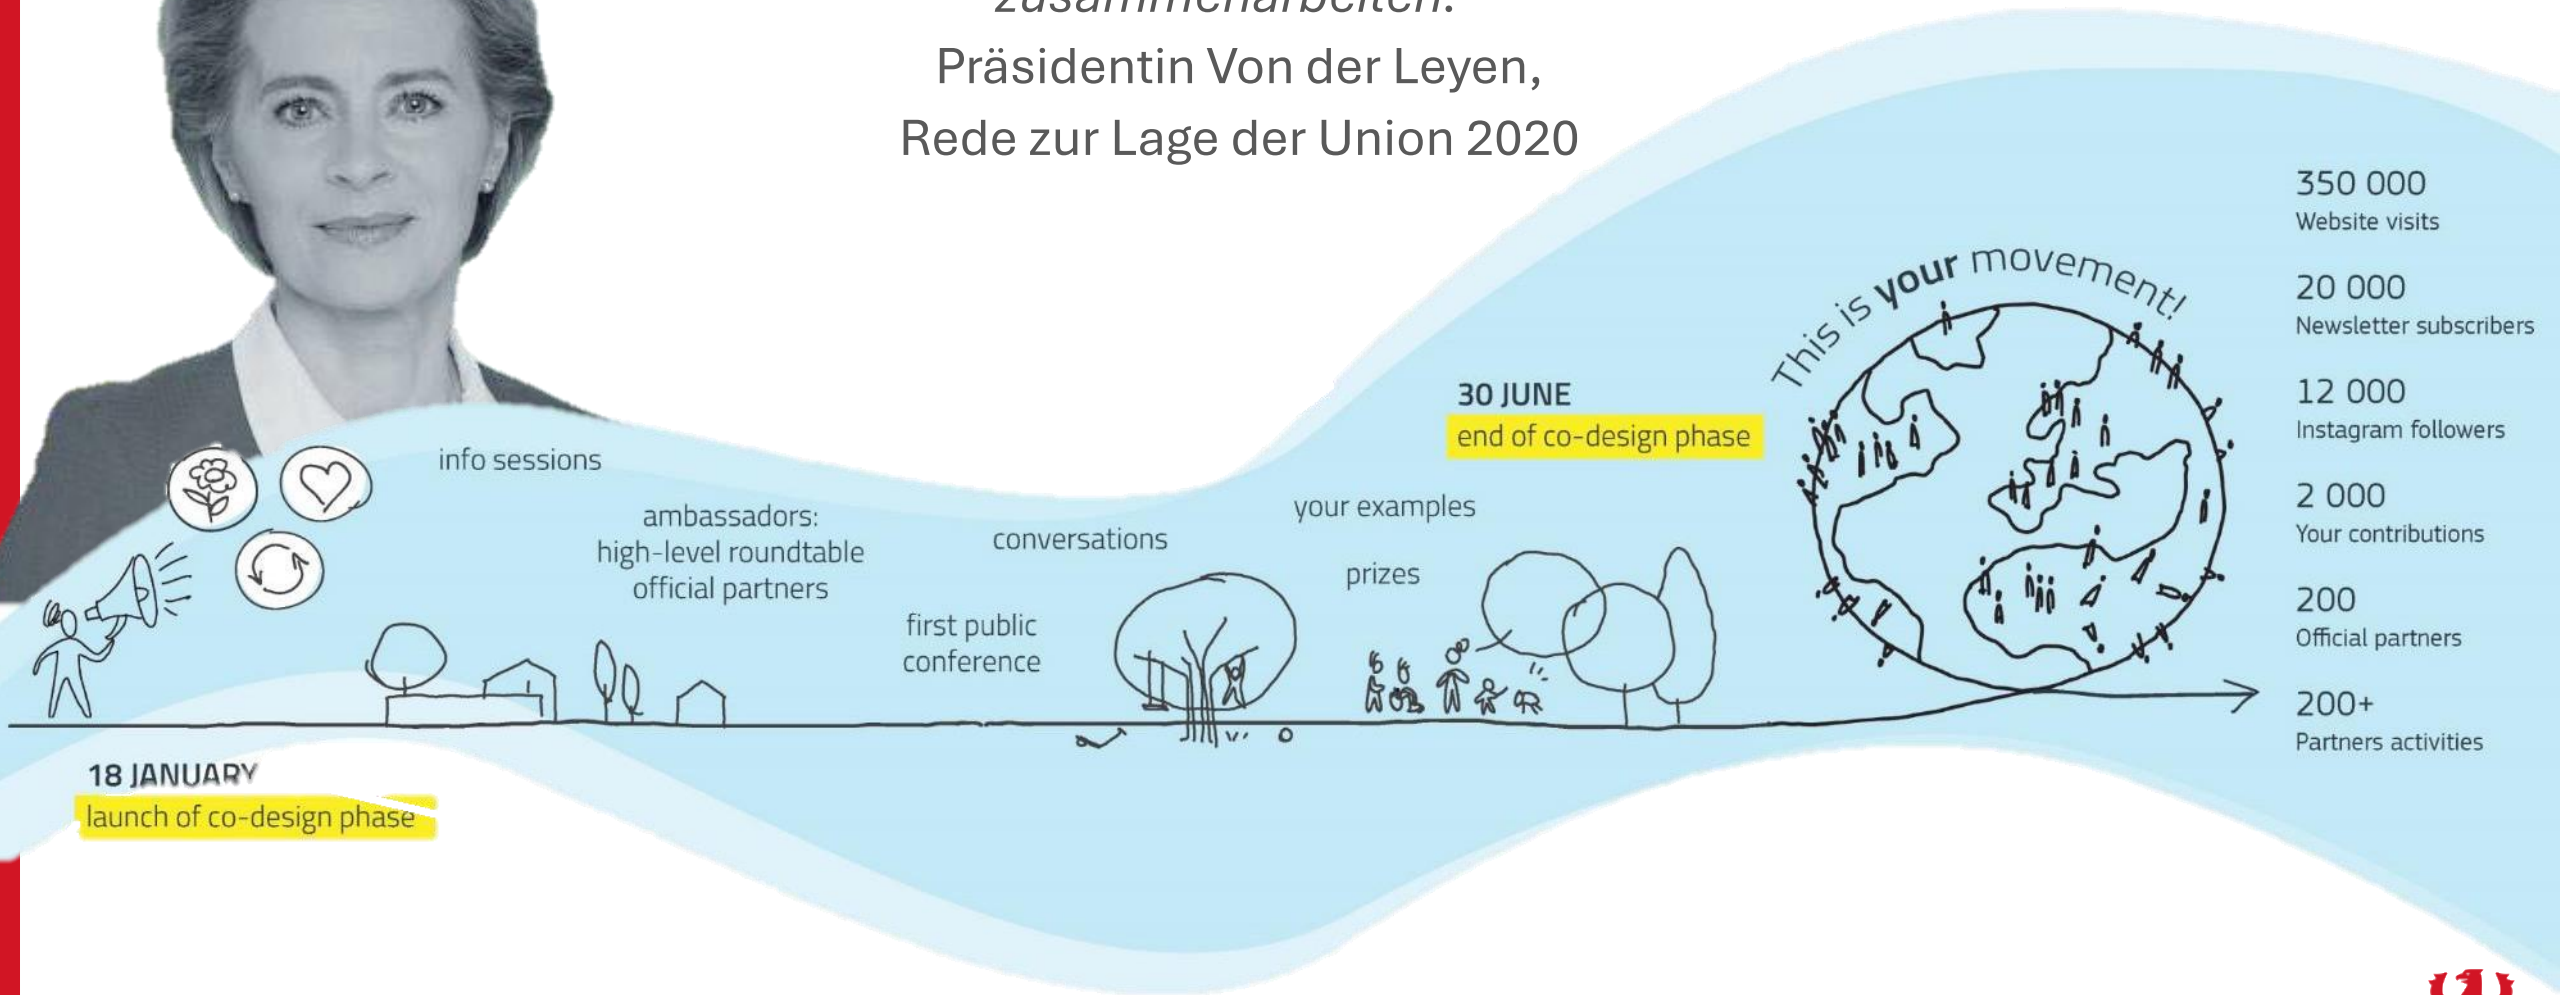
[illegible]

Präsidentin Von der Leyen, Rede zur Lage der Union 2020

info sessions

ambassadors: high-level roundtable official partners

conversations

first public conference

your examples

prizes

30 JUNE
end of co-design phase

This is your movement!

18 JANUARY
launch of co-design phase

350 000
Website visits

20 000
Newsletter subscribers

12 000
Instagram followers

2 000
Your contributions

200
Official partners

200+
Partners activities